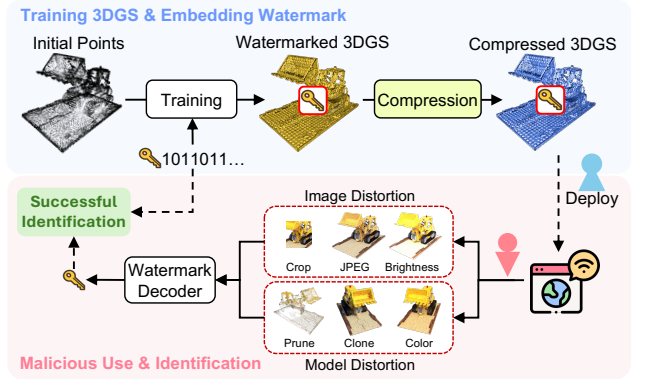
Training 3DGS & Embedding Watermark

Initial Points

Training

Watermarked 3DGS

Compression

Compressed 3DGS

1011011...

Successful Identification

Deploy

Image Distortion

Crop

JPEG

Brightness

Watermark Decoder

Prune

Clone

Color

Model Distortion

Malicious Use & Identification